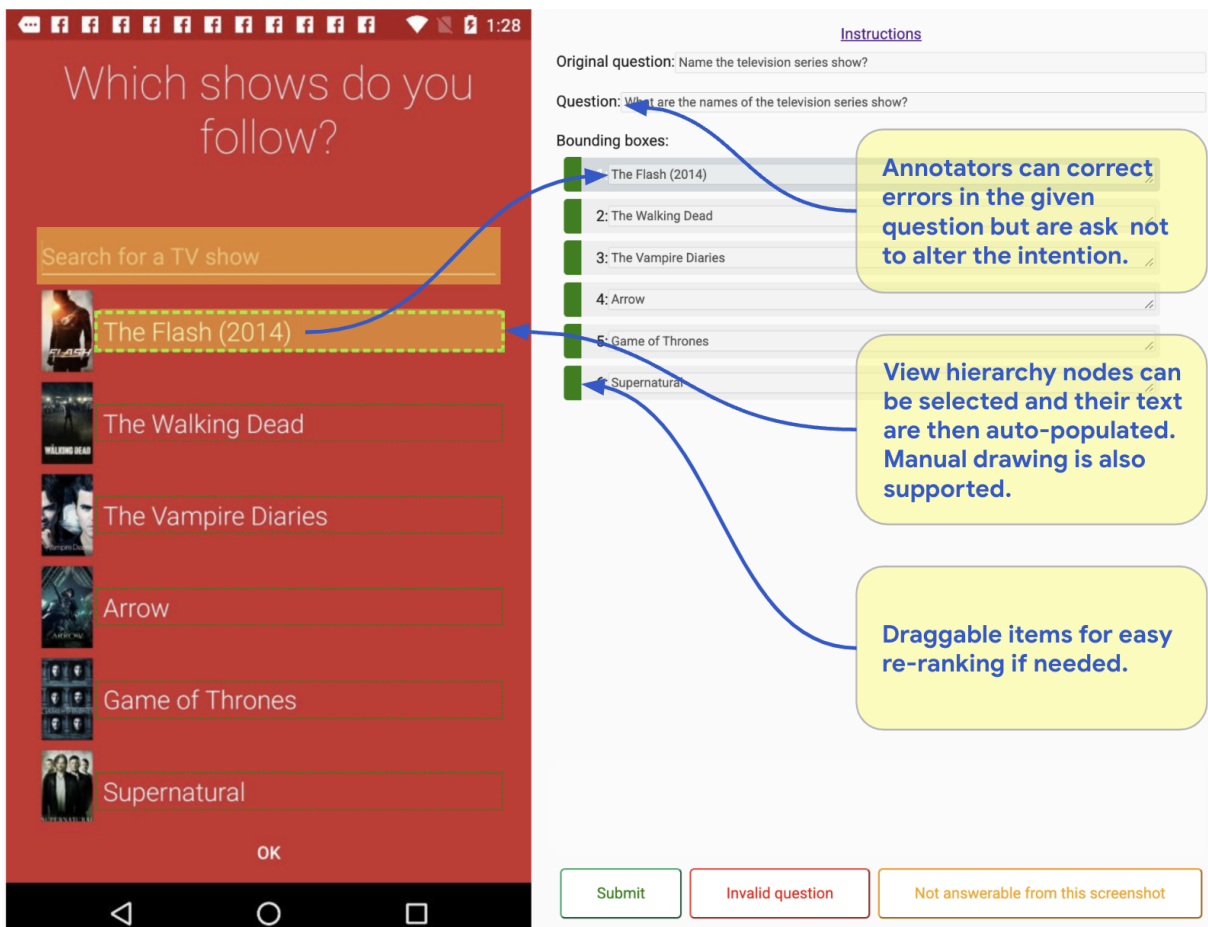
1:28

Which shows do you follow?

Search for a TV show

The Flash (2014)

The Walking Dead

The Vampire Diaries

Arrow

Game of Thrones

Supernatural

OK

Instructions

Original question: Name the television series show?

Question: What are the names of the television series show?

Bounding boxes:

The Flash (2014)

2: The Walking Dead

3: The Vampire Diaries

4: Arrow

5: Game of Thrones

6: Supernatural

Annotators can correct errors in the given question but are ask not to alter the intention.

View hierarchy nodes can be selected and their text are then auto-populated. Manual drawing is also supported.

Draggable items for easy re-ranking if needed.

Submit

Invalid question

Not answerable from this screenshot